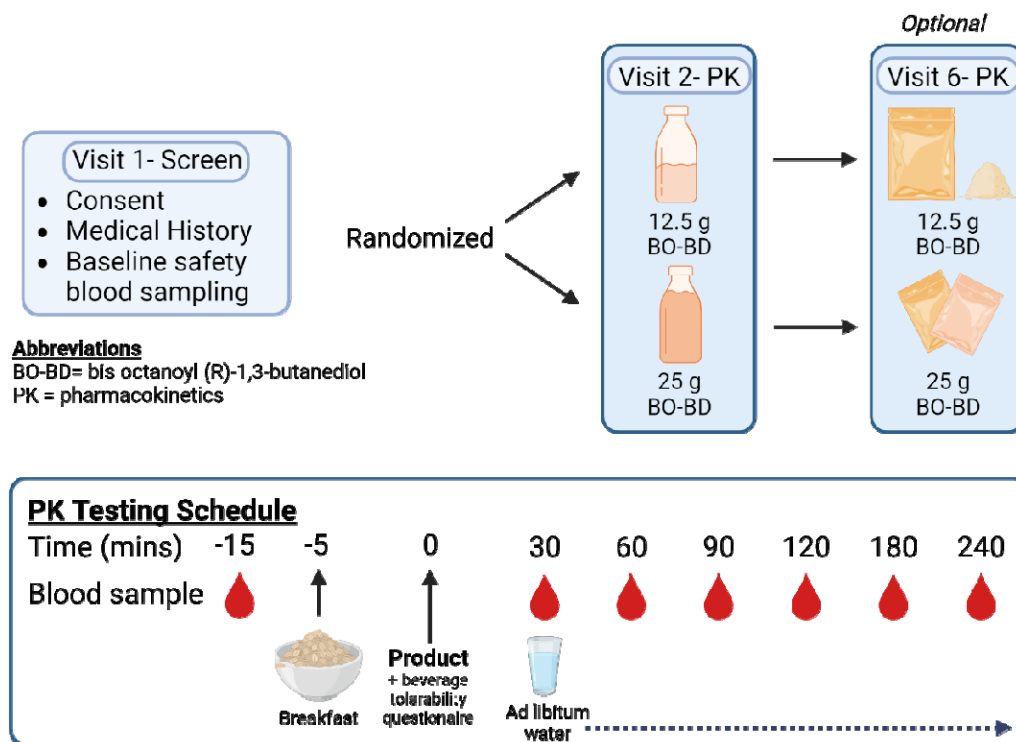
Optional

Visit 1- Screen
- Consent
- Medical History
- Baseline safety blood sampling

Randomized

Visit 2- PK
12.5 g BO-BD
25 g BO-BD

Visit 6- PK
12.5 g BO-BD
25 g BO-BD

Abbreviations
BO-BD= bis octanoyl (R)-1,3-butanediol
PK = pharmacokinetics

PK Testing Schedule

| Time (mins) | -15 | -5 | 0 | 30 | 60 | 90 | 120 | 180 | 240 |
|---|---|---|---|---|---|---|---|---|---|
| Blood sample | | | | | | | | | |

Breakfast

Product
+ beverage tolerability questionaire

Ad libitum water